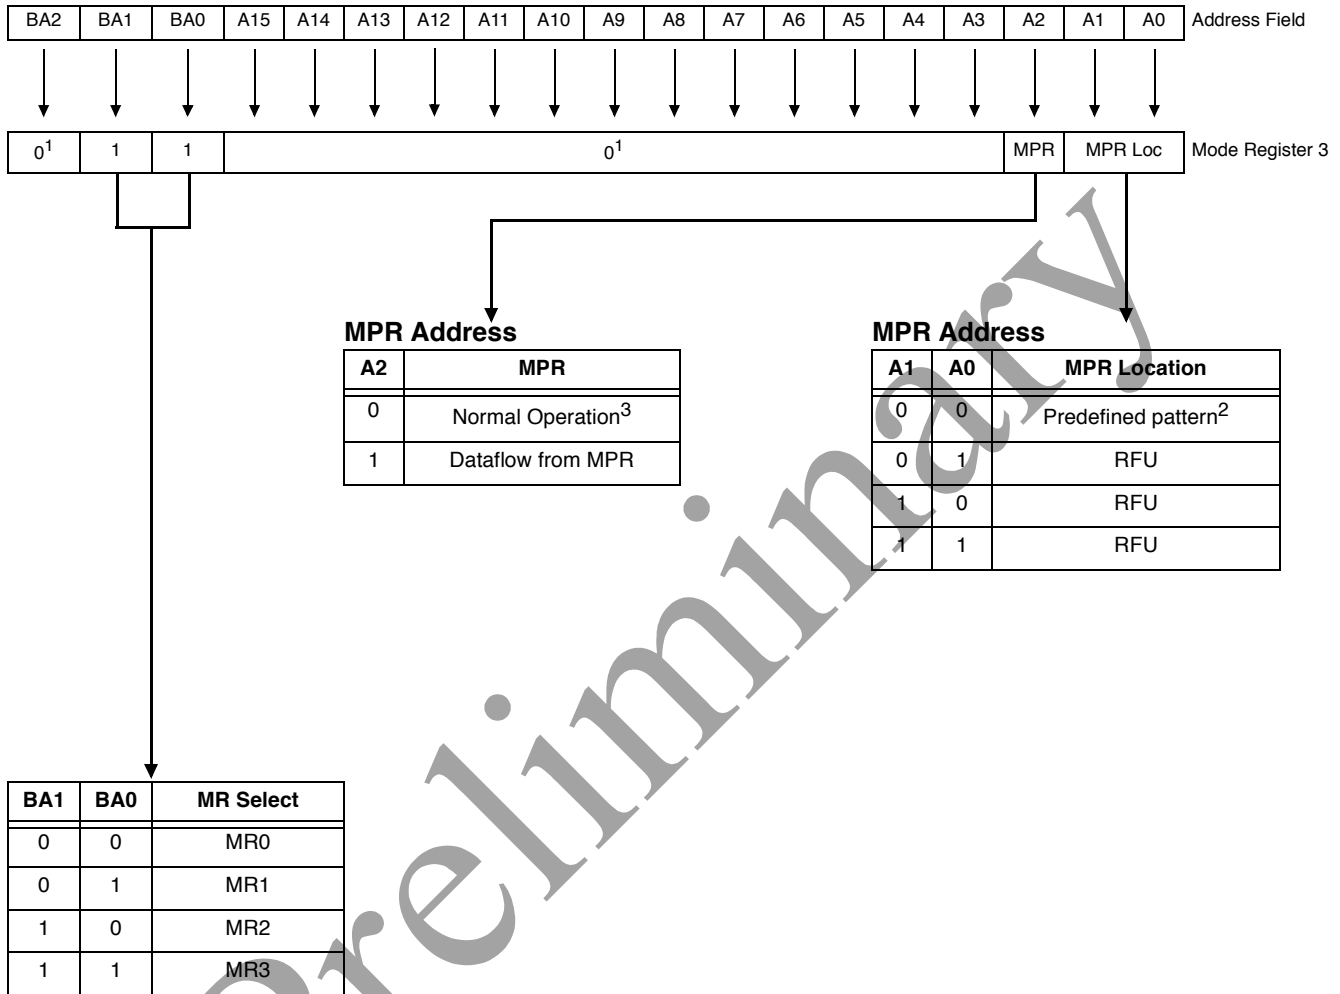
| BA2 | BA1 | BA0 | A15 | A14 | A13 | A12 | A11 | A10 | A9 | A8 | A7 | A6 | A5 | A4 | A3 | A2 | A1 | A0 |
|---|---|---|---|---|---|---|---|---|---|---|---|---|---|---|---|---|---|---|

Address Field

| $0^1$ | 1 | 1 | $0^1$ | MPR | MPR Loc |
|---|---|---|---|---|---|

Mode Register 3

MPR Address

| A2 | MPR |
|---|---|
| 0 | Normal Operation$^3$ |
| 1 | Dataflow from MPR |

MPR Address

| A1 | A0 | MPR Location |
|---|---|---|
| 0 | 0 | Predefined pattern$^2$ |
| 0 | 1 | RFU |
| 1 | 0 | RFU |
| 1 | 1 | RFU |

| BA1 | BA0 | MR Select |
|---|---|---|
| 0 | 0 | MR0 |
| 0 | 1 | MR1 |
| 1 | 0 | MR2 |
| 1 | 1 | MR3 |

Preliminary